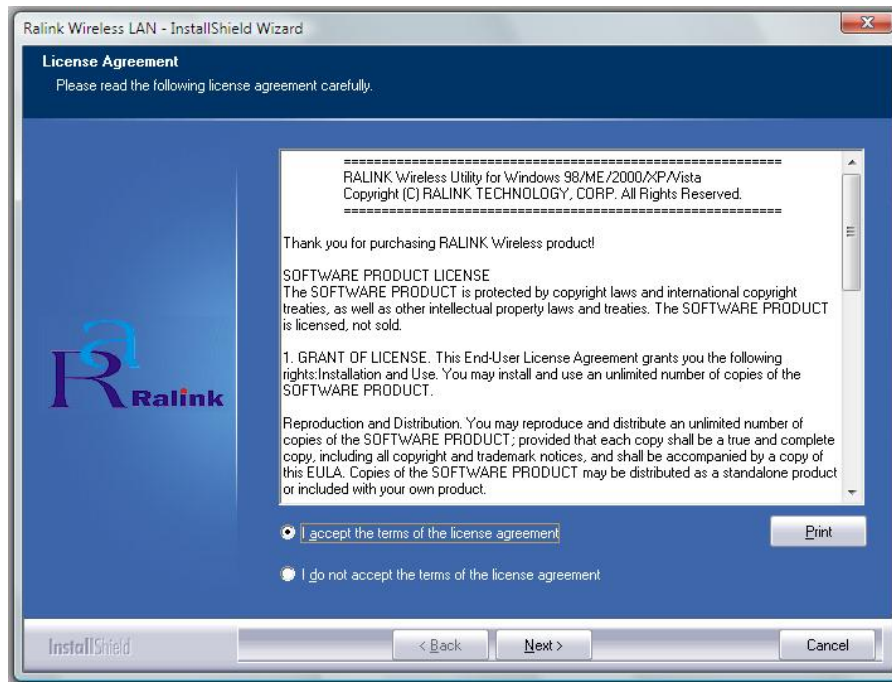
Ralink Wireless LAN - InstallShield Wizard

License Agreement

Please read the following license agreement carefully.

Ralink

=====================================================
RALINK Wireless Utility for Windows 98/ME/2000/XP/Vista
Copyright (C) RALINK TECHNOLOGY, CORP. All Rights Reserved.
=====================================================

Thank you for purchasing RALINK Wireless product!

SOFTWARE PRODUCT LICENSE
The SOFTWARE PRODUCT is protected by copyright laws and international copyright treaties, as well as other intellectual property laws and treaties. The SOFTWARE PRODUCT is licensed, not sold.

1. GRANT OF LICENSE. This End-User License Agreement grants you the following rights:Installation and Use. You may install and use an unlimited number of copies of the SOFTWARE PRODUCT.

Reproduction and Distribution. You may reproduce and distribute an unlimited number of copies of the SOFTWARE PRODUCT; provided that each copy shall be a true and complete copy, including all copyright and trademark notices, and shall be accompanied by a copy of this EULA. Copies of the SOFTWARE PRODUCT may be distributed as a standalone product or included with your own product.

I accept the terms of the license agreement

Print

I do not accept the terms of the license agreement

InstallShield

< Back

Next >

Cancel